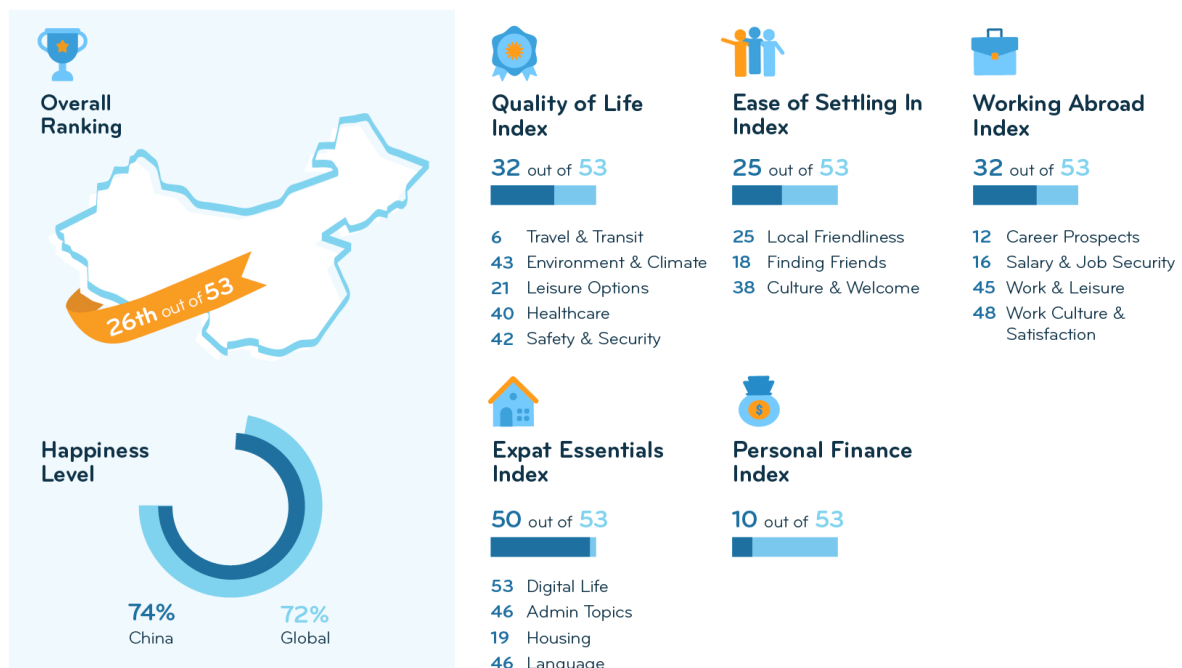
Overall Ranking

26th out of 53

Happiness Level

74%
China

72%
Global

Quality of Life Index

32 out of 53

6 Travel & Transit
43 Environment & Climate
21 Leisure Options
40 Healthcare
42 Safety & Security

Ease of Settling In Index

25 out of 53

25 Local Friendliness
18 Finding Friends
38 Culture & Welcome

Working Abroad Index

32 out of 53

12 Career Prospects
16 Salary & Job Security
45 Work & Leisure
48 Work Culture & Satisfaction

Expat Essentials Index

50 out of 53

53 Digital Life
46 Admin Topics
19 Housing
46 Language

Personal Finance Index

10 out of 53